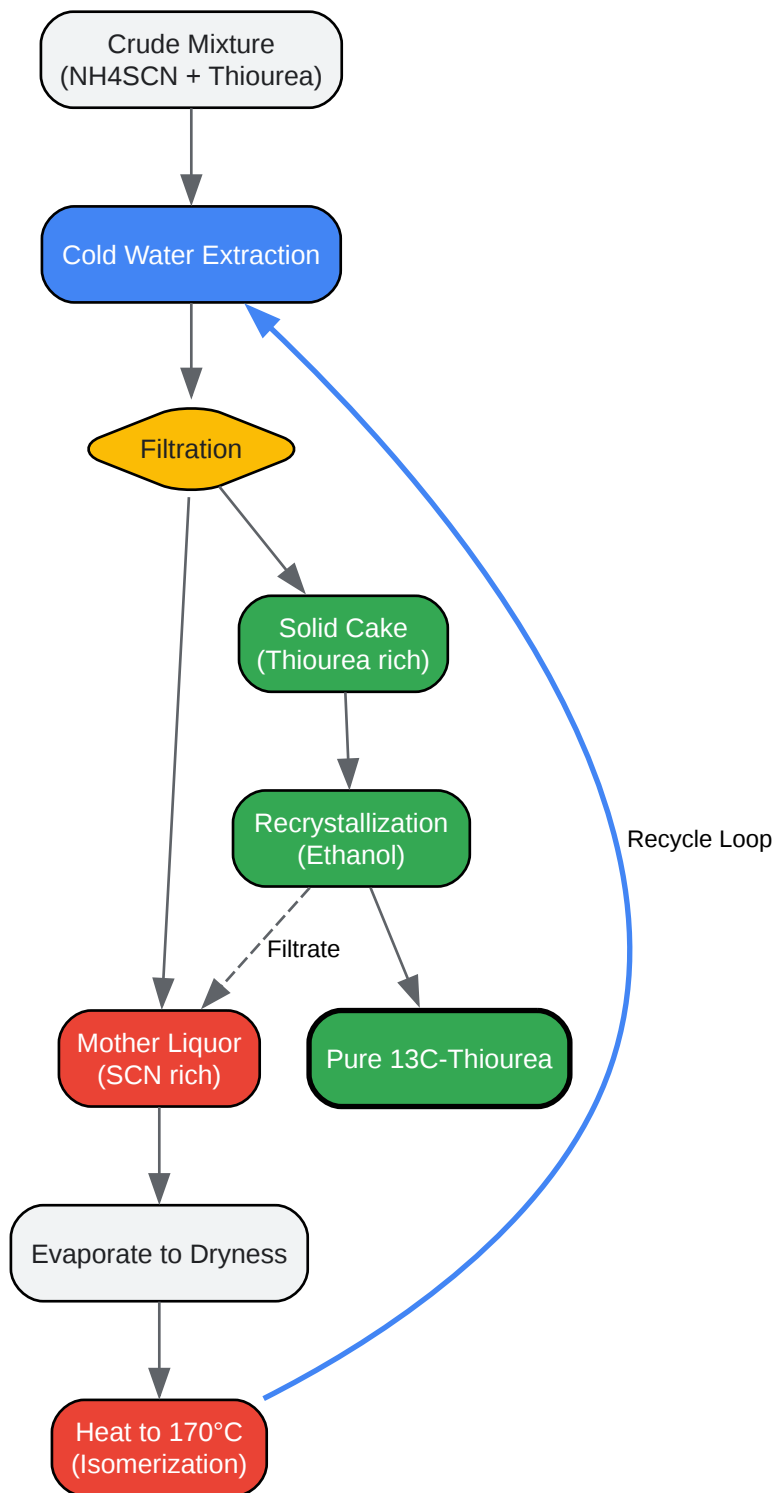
Crude Mixture
(NH4SCN + Thiourea)

Cold Water Extraction

Filtration

Solid Cake
(Thiourea rich)

Recrystallization
(Ethanol)

Recycle Loop

Filtrate

Mother Liquor
(SCN rich)

Pure 13C-Thiourea

Evaporate to Dryness

Heat to 170°C
(Isomerization)